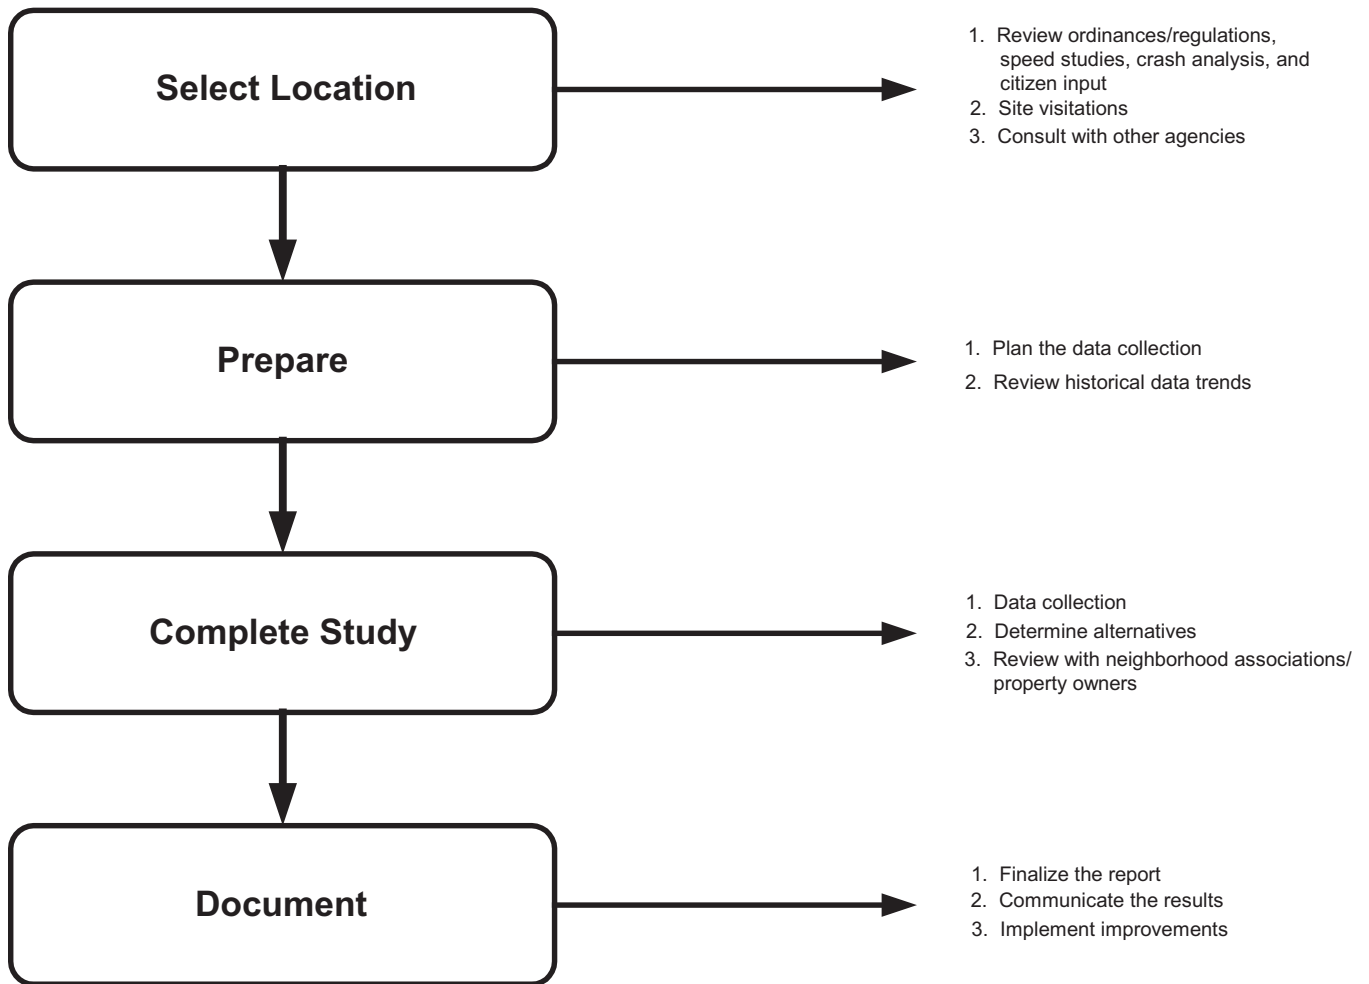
Select Location

1. Review ordinances/regulations, speed studies, crash analysis, and citizen input
2. Site visitations
3. Consult with other agencies

Prepare

1. Plan the data collection
2. Review historical data trends

Complete Study

1. Data collection
2. Determine alternatives
3. Review with neighborhood associations/ property owners

Document

1. Finalize the report
2. Communicate the results
3. Implement improvements